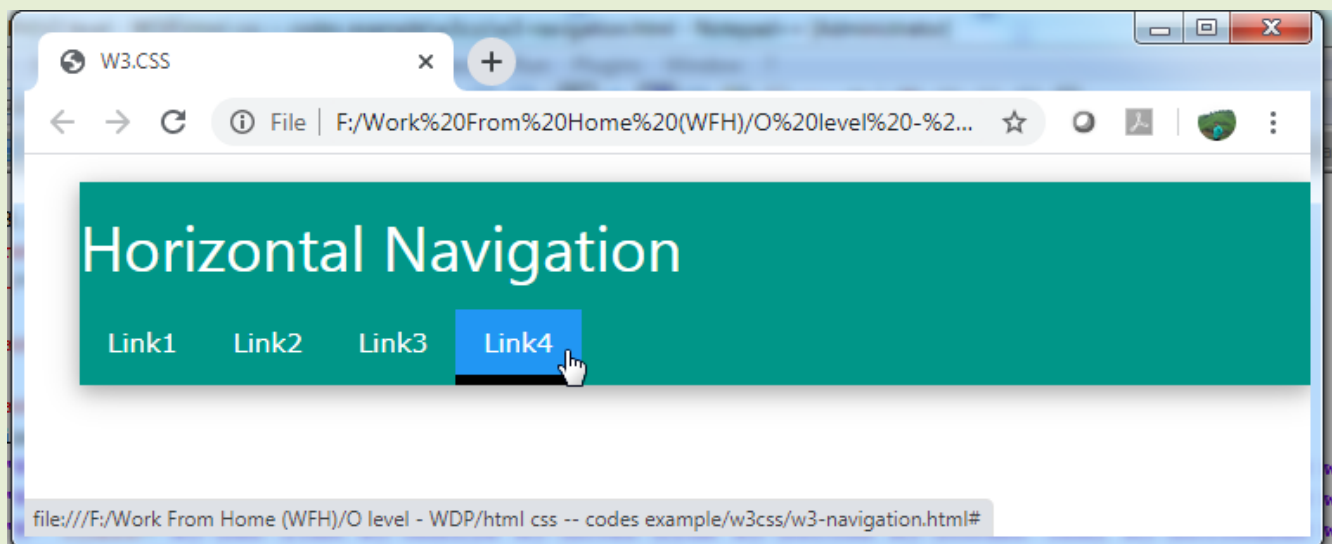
W3.CSS

File | F:/Work%20From%20Home%20(WFH)/O%20level%20-%2...

Horizontal Navigation

Link1 Link2 Link3 Link4

file:///F:/Work From Home (WFH)/O level - WDP/html css -- codes example/w3css/w3-navigation.html#